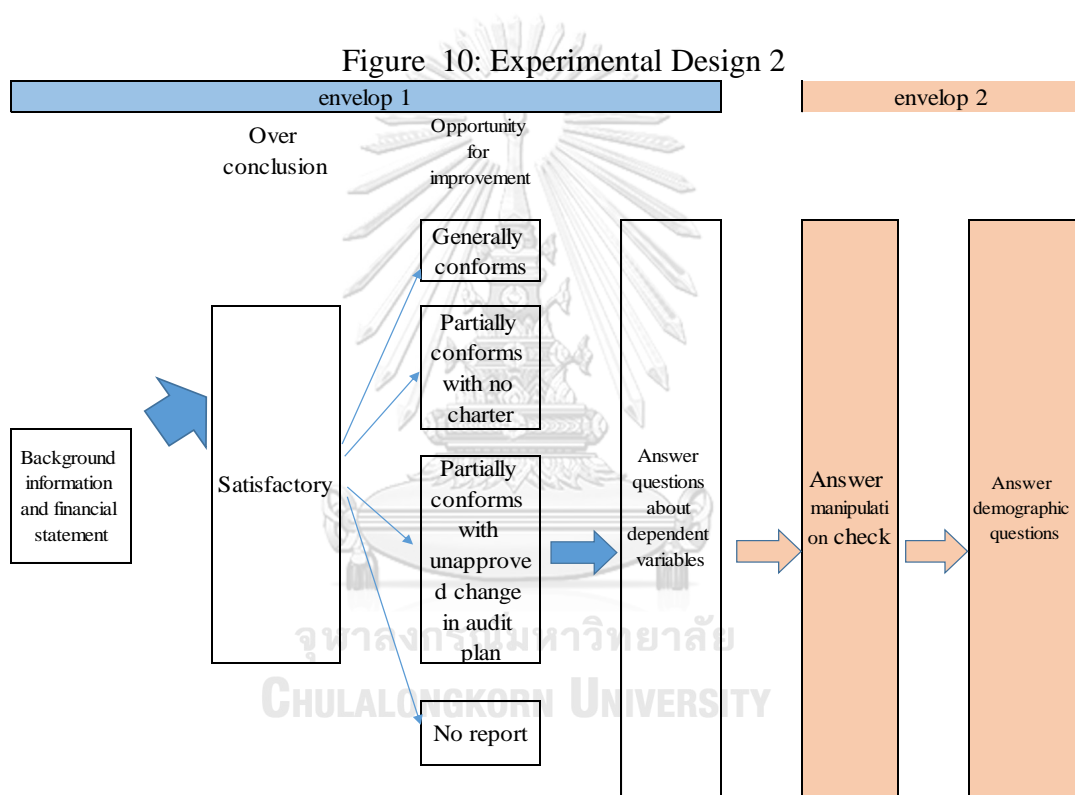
Figure 10: Experimental Design 2

envelop 1

envelop 2

Over conclusion

Opportunity for improvement

Generally conforms

Partially conforms with no charter

Partially conforms with unapproved change in audit plan

No report

Background information and financial statement

Satisfactory

Answer questions about dependent variables

Answer manipulation check

Answer demographic questions

จุฬาลงกรณ์มหาวิทยาลัย
Chulalongkorn University